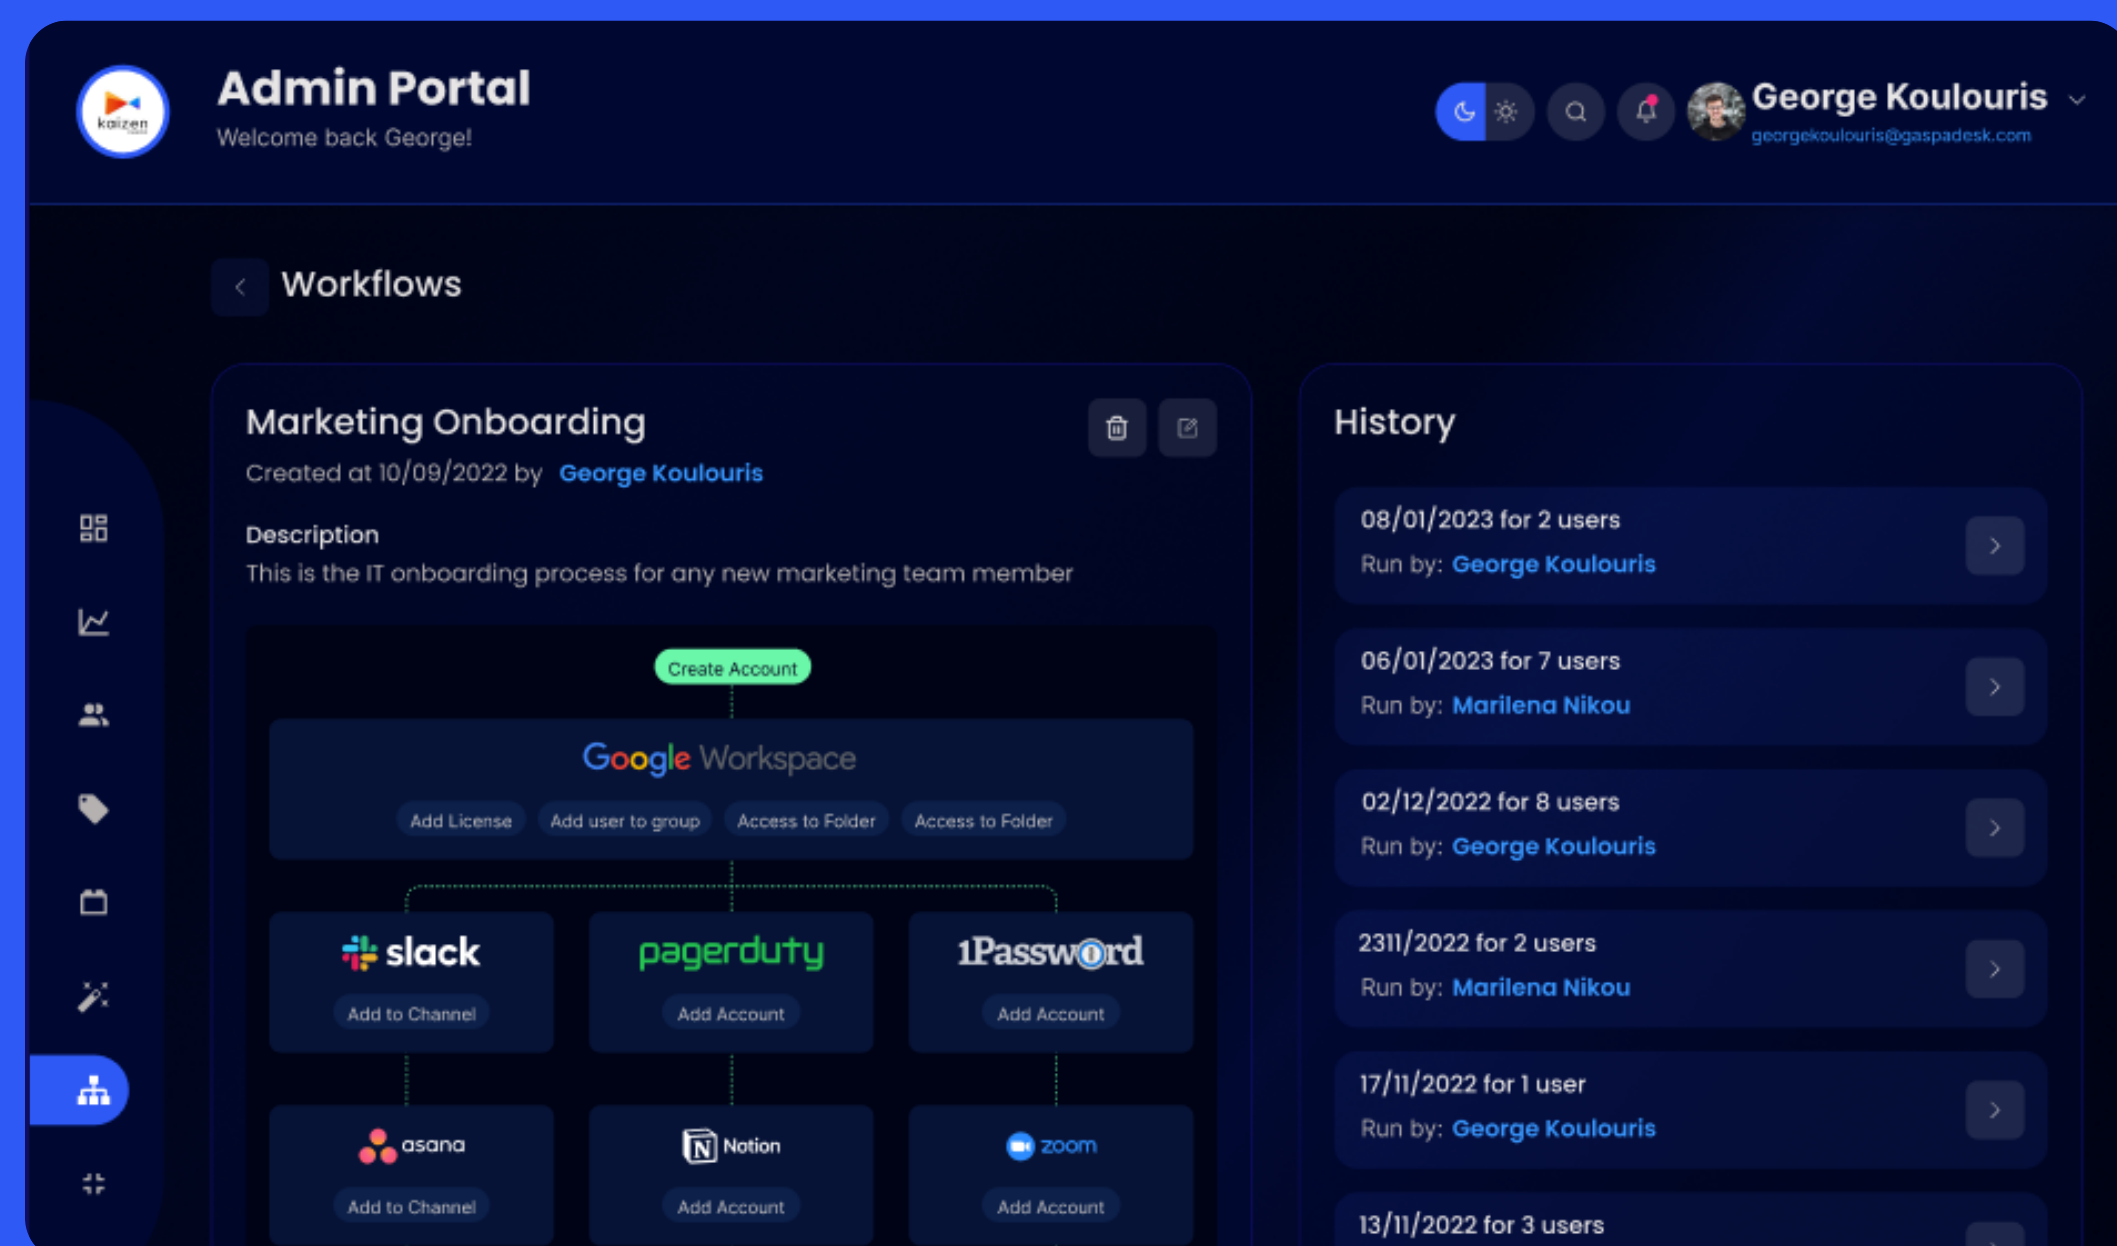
kaizen

Admin Portal
Welcome back George!

George Koulouris
georgekoulouris@gaspadesk.com

Workflows

Marketing Onboarding
Created at 10/09/2022 by George Koulouris

Description
This is the IT onboarding process for any new marketing team member

Create Account

Google Workspace
Add License Add user to group Access to Folder Access to Folder

slack
Add to Channel

pagerduty
Add Account

1Password
Add Account

asana
Add to Channel

Notion
Add Account

zoom
Add Account

History

08/01/2023 for 2 users
Run by: George Koulouris

06/01/2023 for 7 users
Run by: Marilena Nikou

02/12/2022 for 8 users
Run by: George Koulouris

2311/2022 for 2 users
Run by: Marilena Nikou

17/11/2022 for 1 user
Run by: George Koulouris

13/11/2022 for 3 users